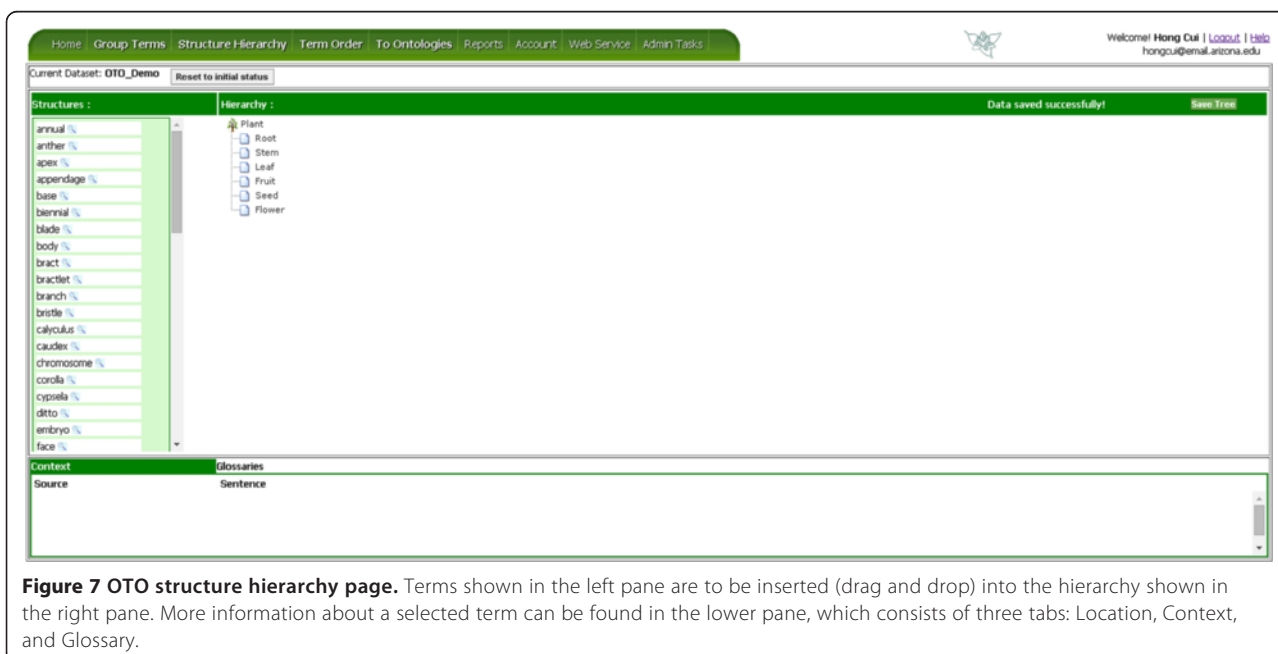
Home | Group Terms | Structure Hierarchy | Term Order | To Ontologies | Reports | Account | Web Service | Admin Tasks

Welcome! Hong Cui | Logout | Help
hongcui@email.arizona.edu

Current Dataset: OTO_Demo
Reset to initial status

Structures :
Hierarchy :
Data saved successfully!
Save Tree

annual
anther
apex
appendage
base
biennial
blade
body
bract
bractlet
branch
bristle
calyculus
caudex
chromosome
corolla
cypsela
ditto
embryo
face

Plant
Root
Stem
Leaf
Fruit
Seed
Flower

Context
Glossaries
Source
Sentence

**Figure 7 OTO structure hierarchy page.** Terms shown in the left pane are to be inserted (drag and drop) into the hierarchy shown in the right pane. More information about a selected term can be found in the lower pane, which consists of three tabs: Location, Context, and Glossary.